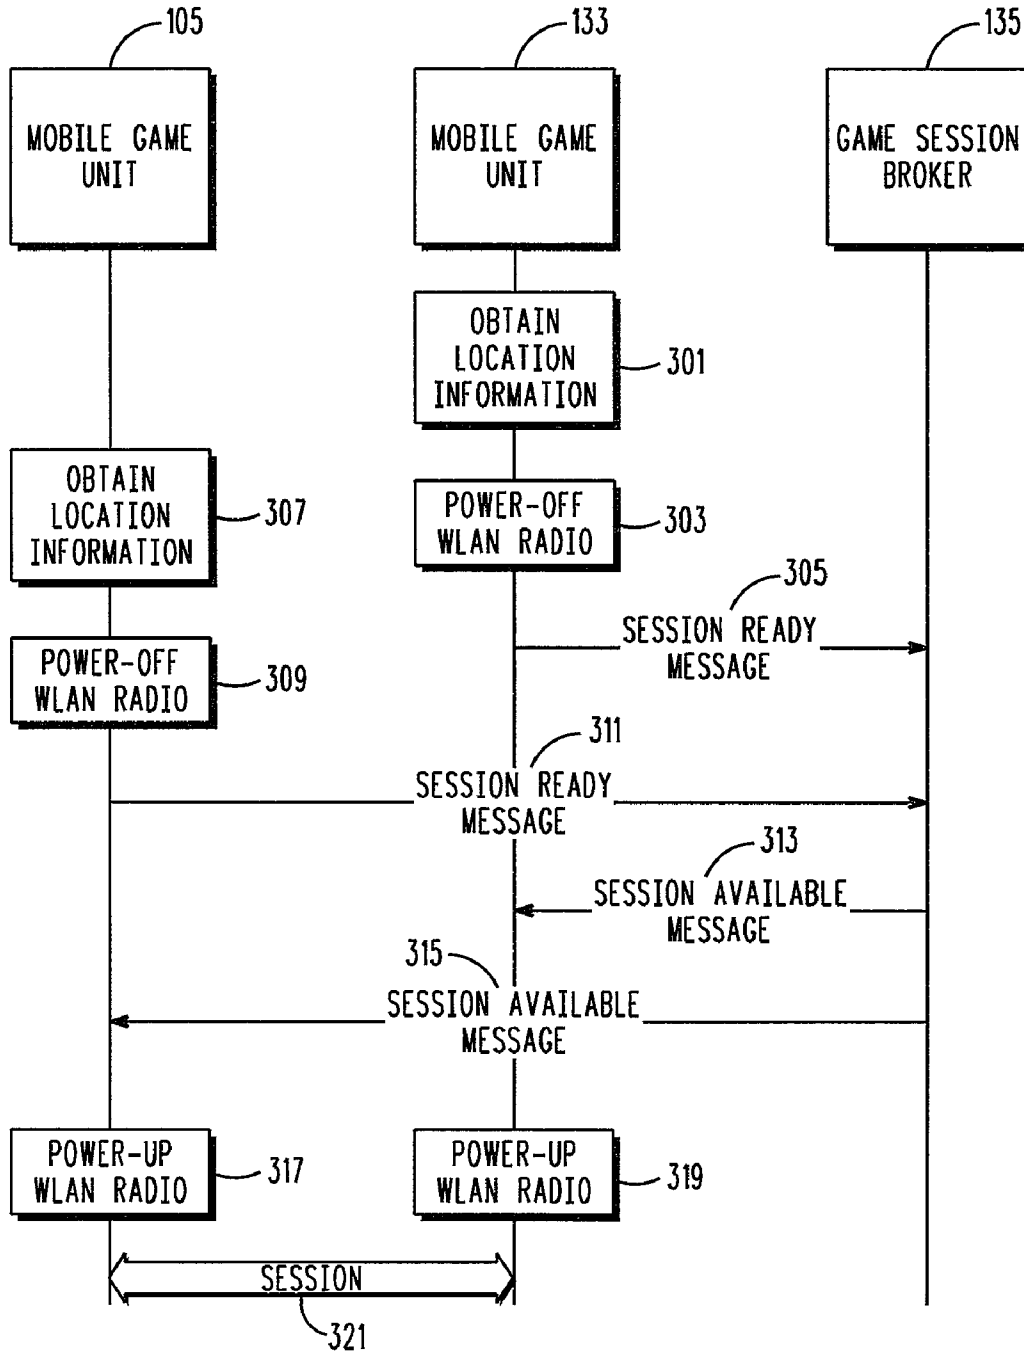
105
MOBILE GAME UNIT

133
MOBILE GAME UNIT

135
GAME SESSION BROKER

OBTAIN LOCATION INFORMATION
301

OBTAIN LOCATION INFORMATION
307

POWER-OFF WLAN RADIO
303

305
SESSION READY MESSAGE

POWER-OFF WLAN RADIO
309

311
SESSION READY MESSAGE

313
SESSION AVAILABLE MESSAGE

315
SESSION AVAILABLE MESSAGE

POWER-UP WLAN RADIO
317

POWER-UP WLAN RADIO
319

SESSION
321